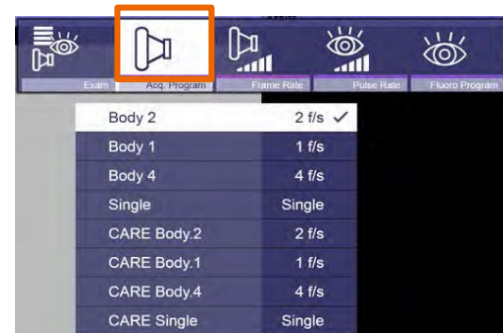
Exam
Acq. Program
Frame Rate
Pulse Rate
Fluoro Program

| | |
|---|---|
| Body 2 | 2 f/s ✓ |
| Body 1 | 1 f/s |
| Body 4 | 4 f/s |
| Single | Single |
| CARE Body.2 | 2 f/s |
| CARE Body.1 | 1 f/s |
| CARE Body.4 | 4 f/s |
| CARE Single | Single |